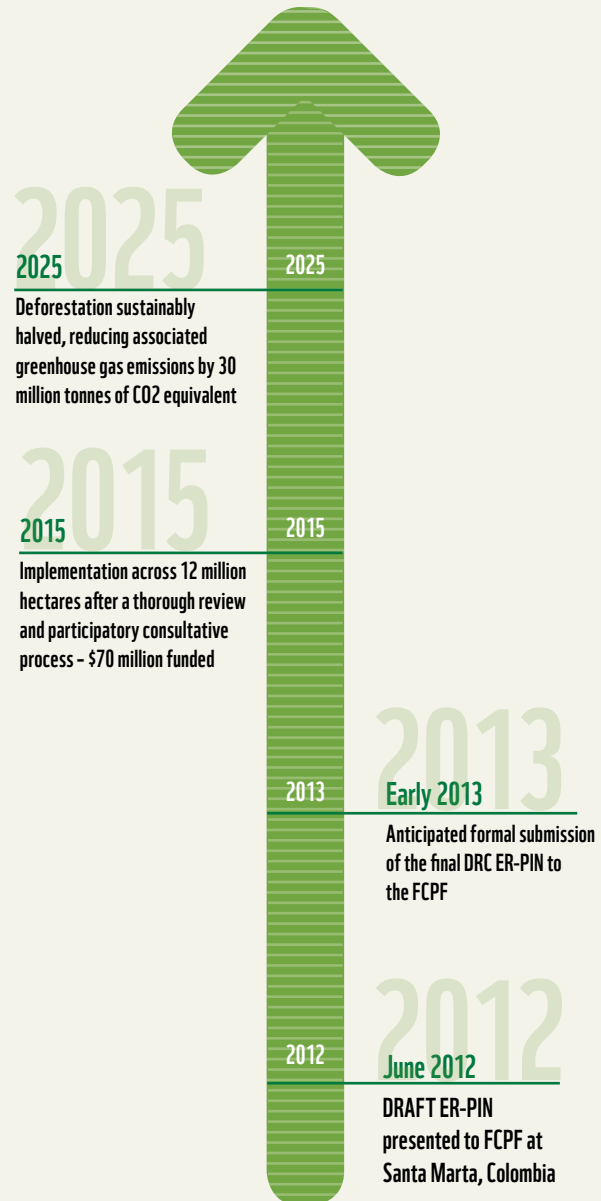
2025

2025

2025

Deforestation sustainably halved, reducing associated greenhouse gas emissions by 30 million tonnes of CO2 equivalent

2015

2015

2015

Implementation across 12 million hectares after a thorough review and participatory consultative process – $70 million funded

2013

2013

Early 2013

Anticipated formal submission of the final DRC ER-PIN to the FCPF

2012

2012

June 2012

DRAFT ER-PIN presented to FCPF at Santa Marta, Colombia